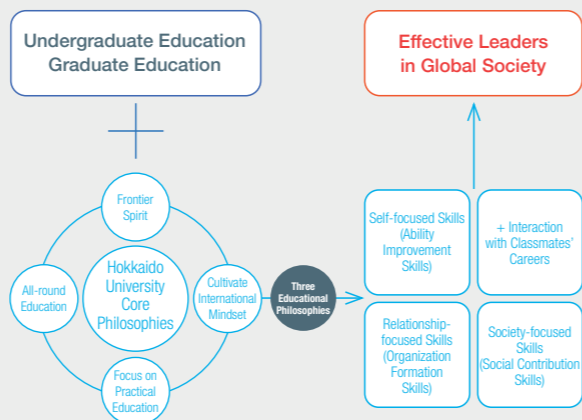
Undergraduate Education
Graduate Education

Effective Leaders
in Global Society

Frontier Spirit

All-round Education

Hokkaido University Core Philosophies

Cultivate International Mindset

Focus on Practical Education

Three Educational Philosophies

Self-focused Skills (Ability Improvement Skills)

+ Interaction with Classmates' Careers

Relationship-focused Skills (Organization Formation Skills)

Society-focused Skills (Social Contribution Skills)